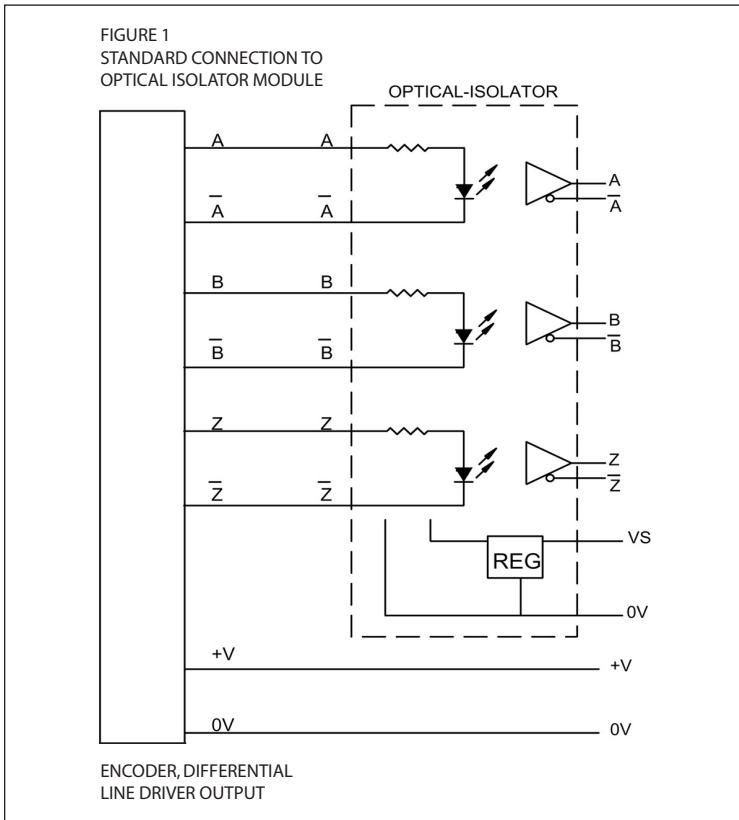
FIGURE 1
STANDARD CONNECTION TO OPTICAL ISOLATOR MODULE

OPTICAL-ISOLATOR

A A $\overline{A}$ $\overline{A}$

A $\overline{A}$

B B $\overline{B}$ $\overline{B}$

B $\overline{B}$

Z Z $\overline{Z}$ $\overline{Z}$

Z $\overline{Z}$

REG

VS

0V

+V +V

0V 0V

ENCODER, DIFFERENTIAL LINE DRIVER OUTPUT